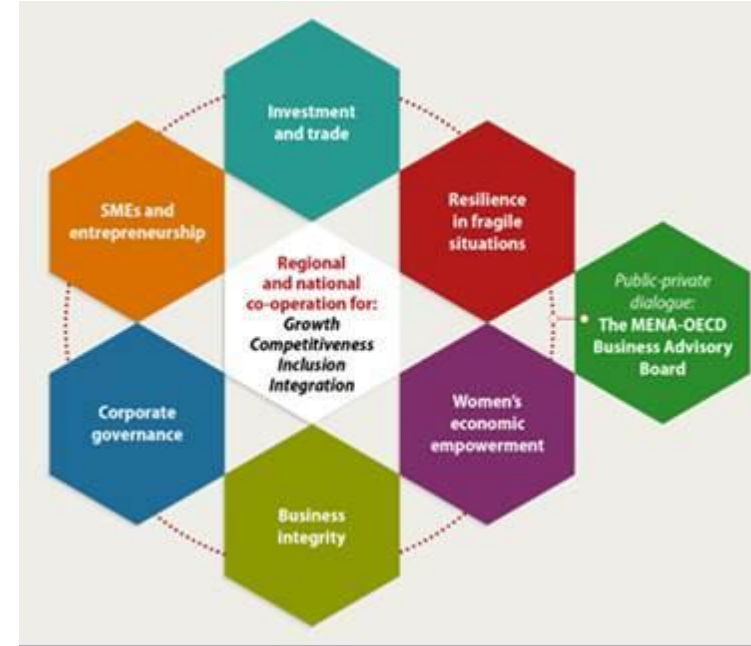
Investment and trade

SMEs and entrepreneurship

Resilience in fragile situations

Regional and national co-operation for:
*Growth*
*Competitiveness*
*Inclusion*
*Integration*

*Public-private dialogue:*
The MENA-OECD Business Advisory Board

Corporate governance

Women's economic empowerment

Business integrity